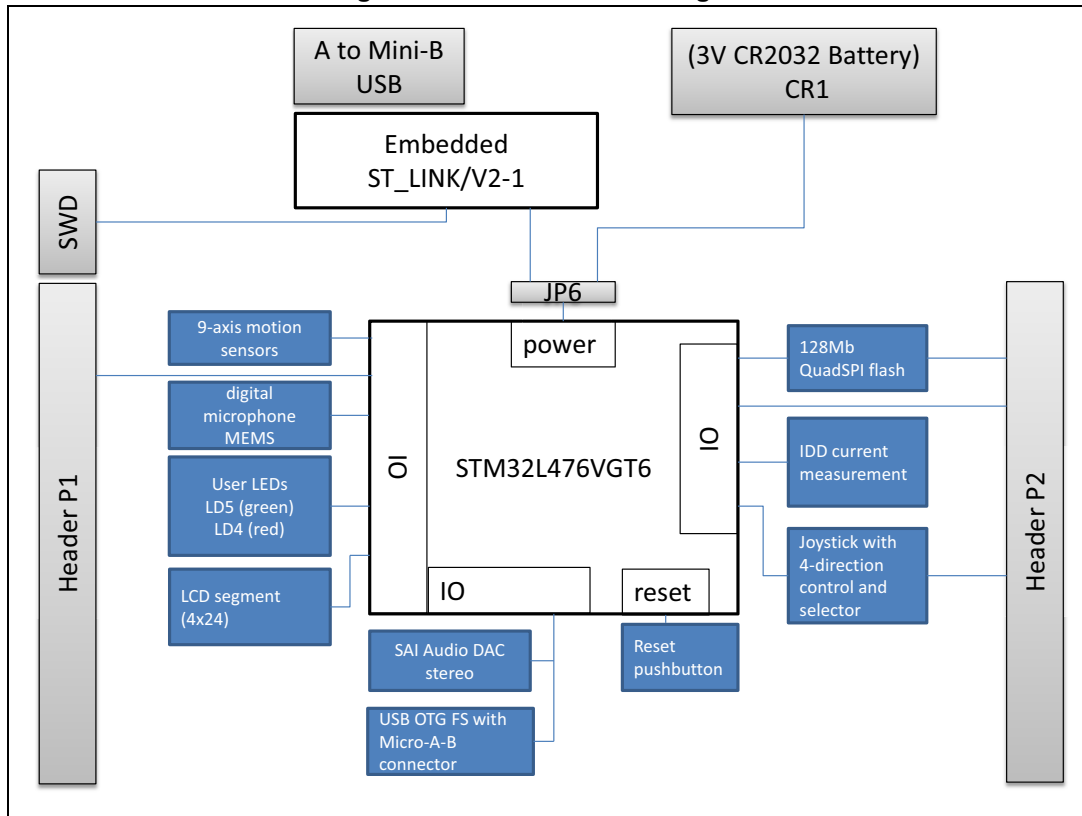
A to Mini-B USB

(3V CR2032 Battery) CR1

Embedded ST_LINK/V2-1

SWD

JP6

Header P1

9-axis motion sensors

digital microphone MEMS

User LEDs LD5 (green) LD4 (red)

LCD segment (4x24)

power

IO

STM32L476VGT6

IO

IO

reset

128Mb QuadSPI flash

IDD current measurement

Joystick with 4-direction control and selector

Header P2

SAI Audio DAC stereo

USB OTG FS with Micro-A-B connector

Reset pushbutton